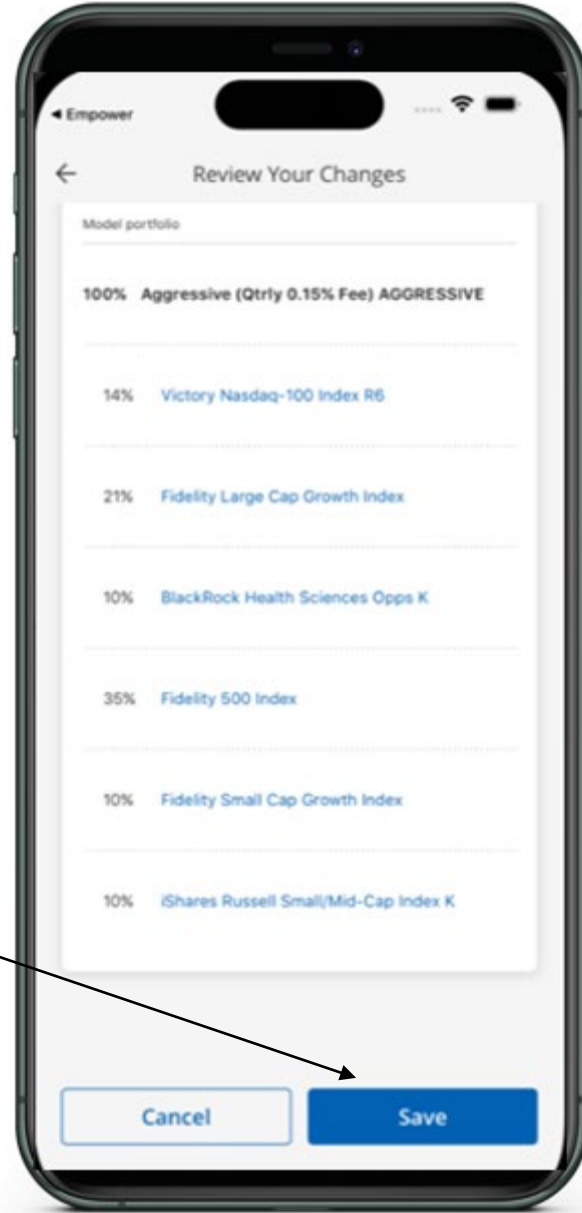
◂ Empower

←
Review Your Changes

Model portfolio

100% Aggressive (Qtrly 0.15% Fee) AGGRESSIVE

14% Victory Nasdaq-100 Index R6

21% Fidelity Large Cap Growth Index

10% BlackRock Health Sciences Opps K

35% Fidelity 500 Index

10% Fidelity Small Cap Growth Index

10% iShares Russell Small/Mid-Cap Index K

Cancel

Save